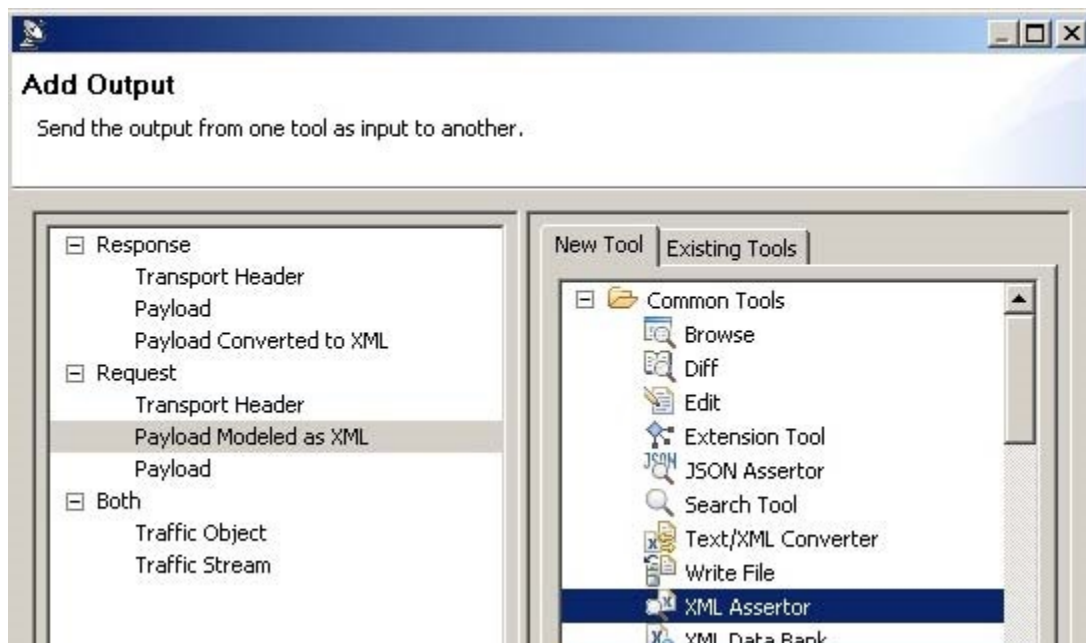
Add Output

Send the output from one tool as input to another.

⊟ Response
Transport Header
Payload
Payload Converted to XML
⊟ Request
Transport Header
Payload Modeled as XML
Payload
⊟ Both
Traffic Object
Traffic Stream

New Tool | Existing Tools

⊟ Common Tools
Browse
Diff
Edit
Extension Tool
JSON Assertor
Search Tool
Text/XML Converter
Write File
XML Assertor
XML Data Bank